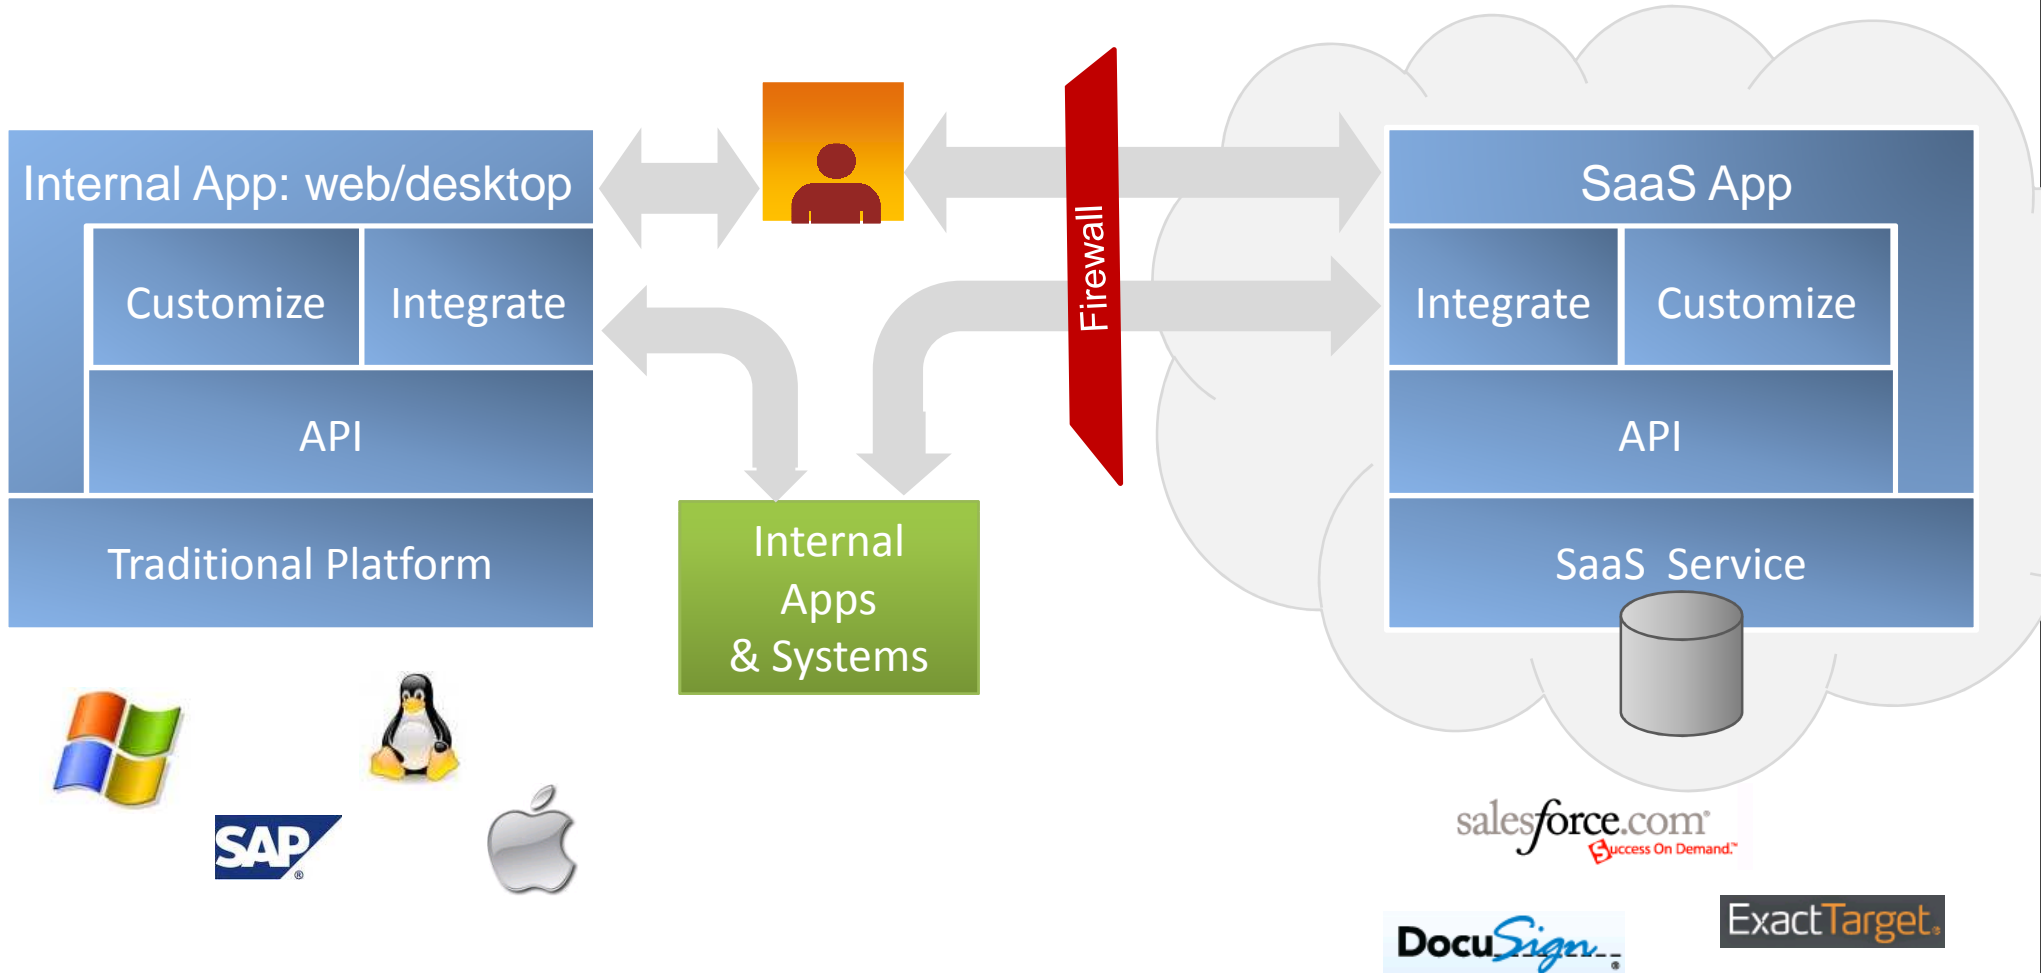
Internal App: web/desktop

Customize

Integrate

API

Traditional Platform

Internal Apps & Systems

Firewall

SaaS App

Integrate

Customize

API

SaaS Service

SAP

salesforce.com Success On Demand.

DocuSign

ExactTarget